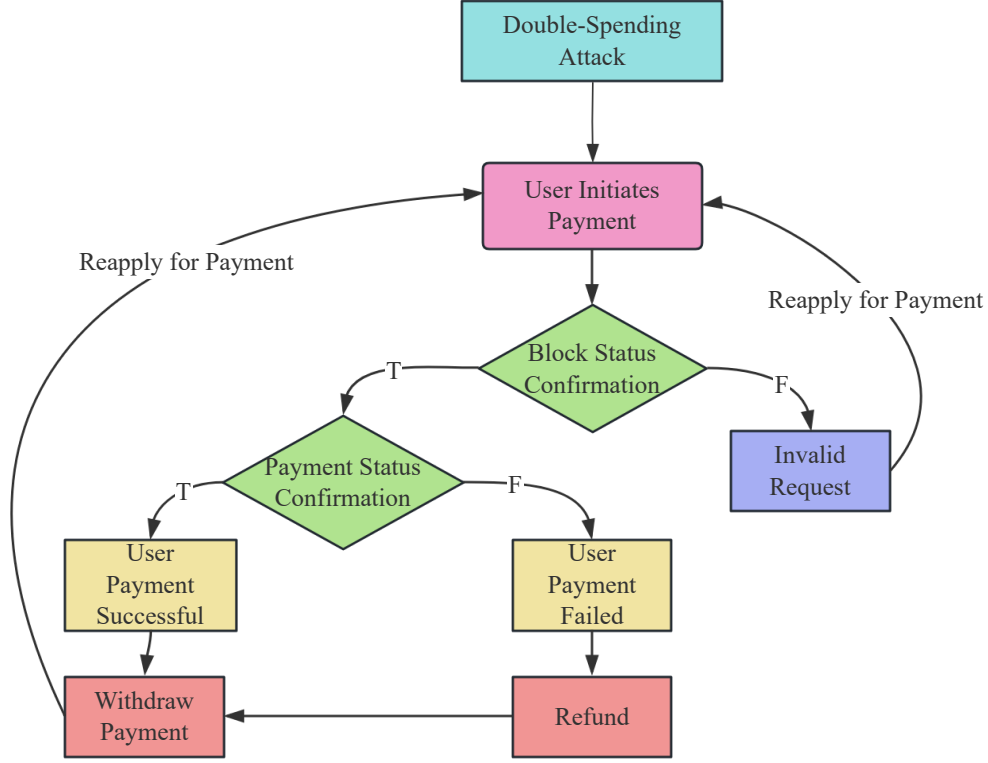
Double-Spending Attack

User Initiates Payment

Reapply for Payment

Reapply for Payment

Block Status Confirmation

T

F

Invalid Request

Payment Status Confirmation

T

F

User Payment Successful

User Payment Failed

Withdraw Payment

Refund